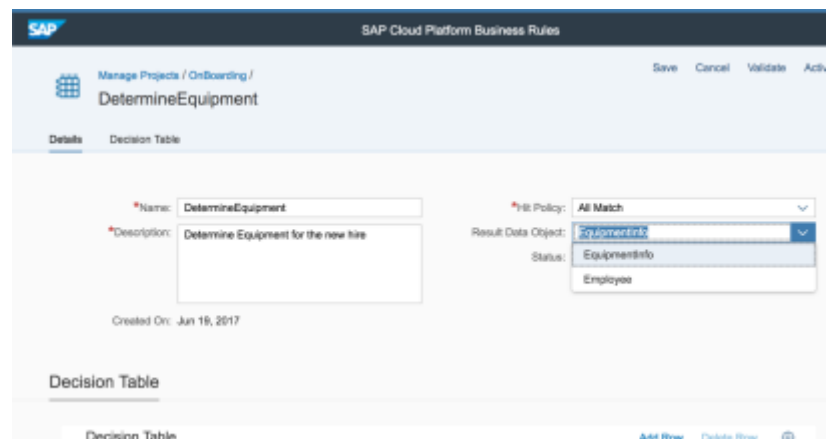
SAP

SAP Cloud Platform Business Rules

Manage Projects / OnBoarding /

DetermineEquipment

Save Cancel Validate Acti

Details Decision Table

*Name: DetermineEquipment

*Description: Determine Equipment for the new hire

Created On: Jun 19, 2017

*Hit Policy: All Match

Result Data Object: EquipmentInfo

Status:

EquipmentInfo

Employee

Decision Table

Decision Table

Add Row Delete Row